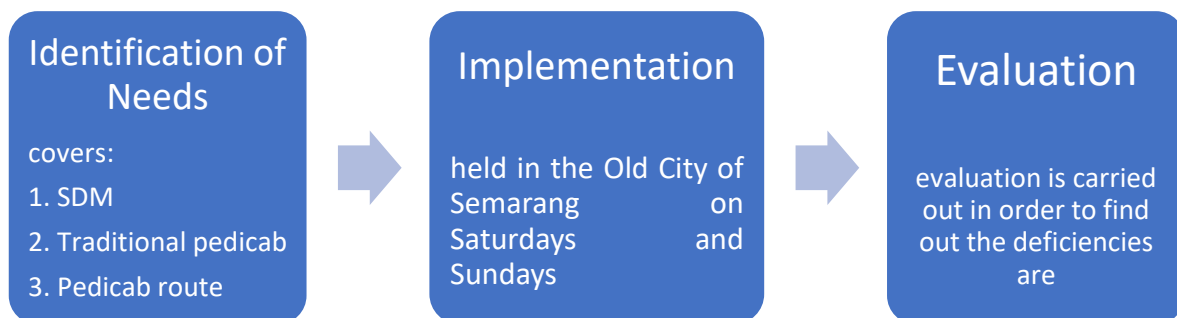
Identification of Needs

covers:

1. SDM

2. Traditional pedicab

3. Pedicab route

Implementation

held in the Old City of Semarang on Saturdays and Sundays

Evaluation

evaluation is carried out in order to find out the deficiencies are